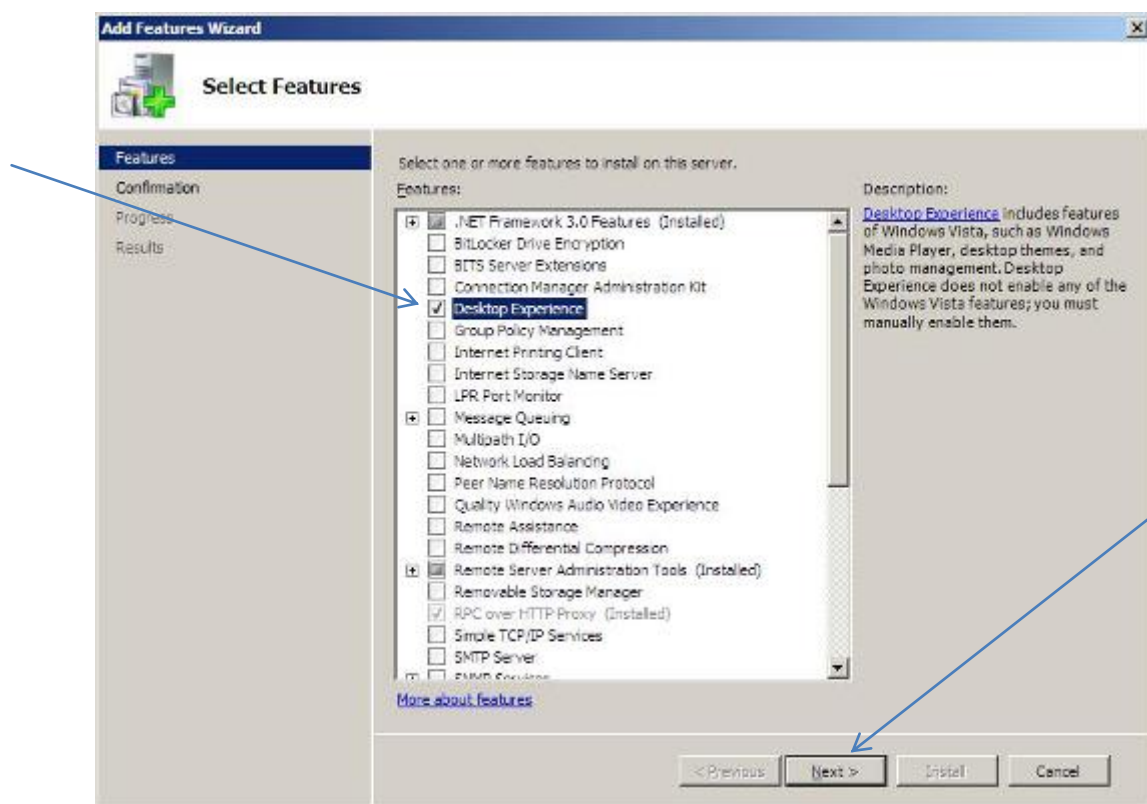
Add Features Wizard

Select Features

Features
Confirmation
Progress
Results

Select one or more features to install on this server.

Features:

.NET Framework 3.0 Features (Installed)
BitLocker Drive Encryption
BITS Server Extensions
Connection Manager Administration Kit
Desktop Experience
Group Policy Management
Internet Printing Client
Internet Storage Name Server
LPR Port Monitor
Message Queuing
Multipath I/O
Network Load Balancing
Peer Name Resolution Protocol
Quality Windows Audio Video Experience
Remote Assistance
Remote Differential Compression
Remote Server Administration Tools (Installed)
Removable Storage Manager
RPC over HTTP Proxy (Installed)
Simple TCP/IP Services
SMTP Server
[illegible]

More about features

Description:

Desktop Experience includes features of Windows Vista, such as Windows Media Player, desktop themes, and photo management. Desktop Experience does not enable any of the Windows Vista features; you must manually enable them.

< Previous
Next >
Install
Cancel